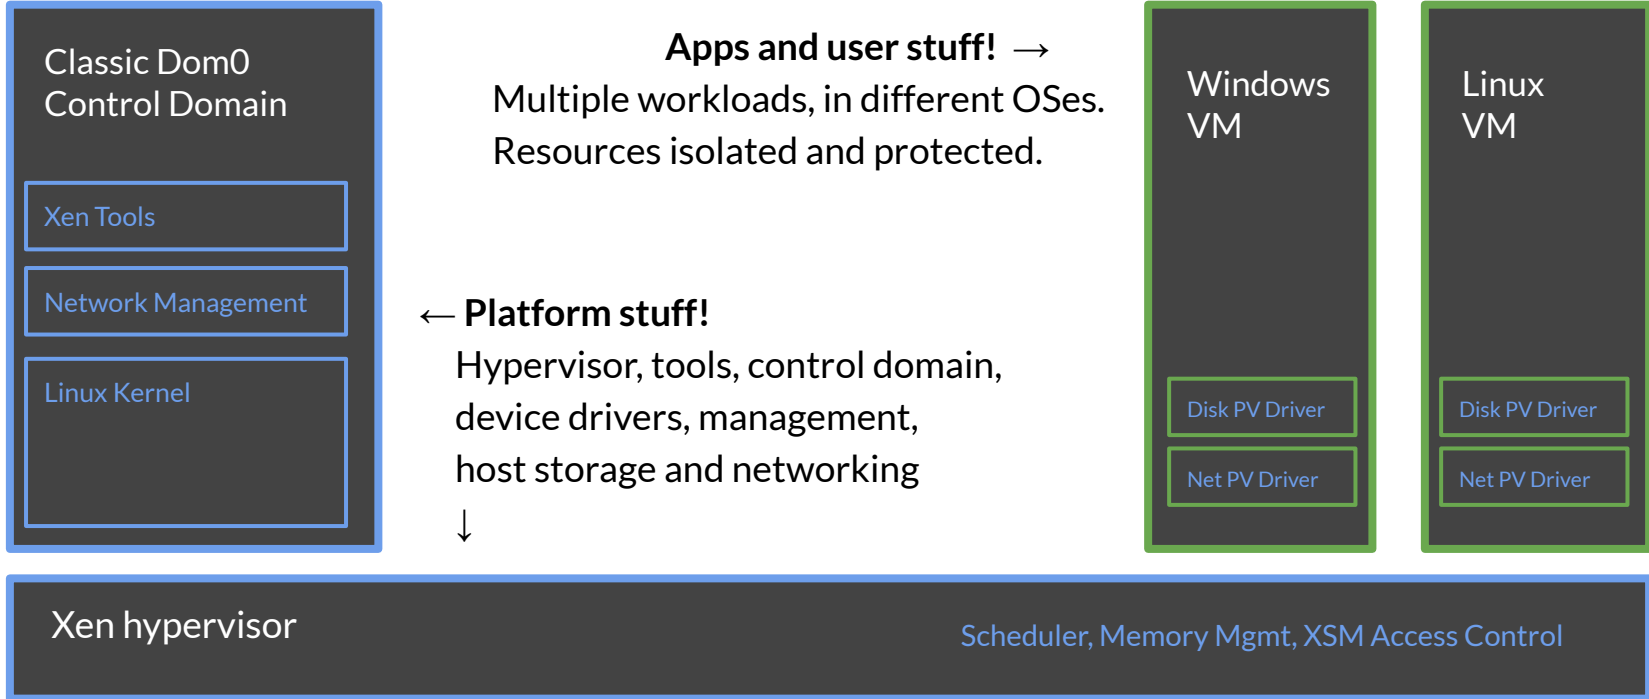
Classic Dom0
Control Domain

Xen Tools

Network Management

Linux Kernel

Apps and user stuff! →
Multiple workloads, in different OSes.
Resources isolated and protected.

← Platform stuff!
Hypervisor, tools, control domain,
device drivers, management,
host storage and networking
↓

Windows
VM

Disk PV Driver

Net PV Driver

Linux
VM

Disk PV Driver

Net PV Driver

Xen hypervisor

Scheduler, Memory Mgmt, XSM Access Control